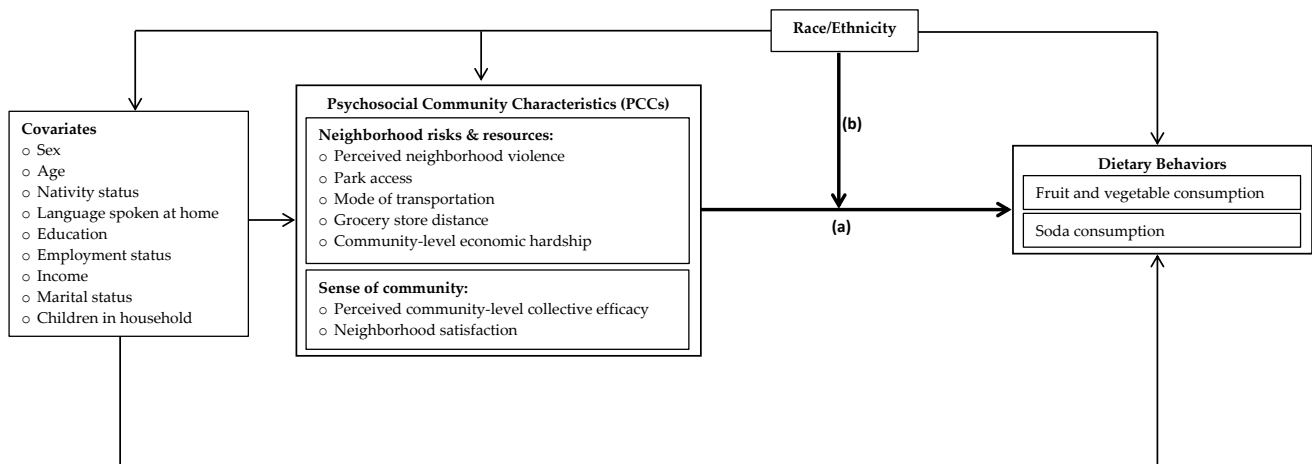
Race/Ethnicity

Covariates
○ Sex
○ Age
○ Nativity status
○ Language spoken at home
○ Education
○ Employment status
○ Income
○ Marital status
○ Children in household

Psychosocial Community Characteristics (PCCs)

Neighborhood risks & resources:
○ Perceived neighborhood violence
○ Park access
○ Mode of transportation
○ Grocery store distance
○ Community-level economic hardship

Sense of community:
○ Perceived community-level collective efficacy
○ Neighborhood satisfaction

(b)

(a)

Dietary Behaviors

Fruit and vegetable consumption

Soda consumption